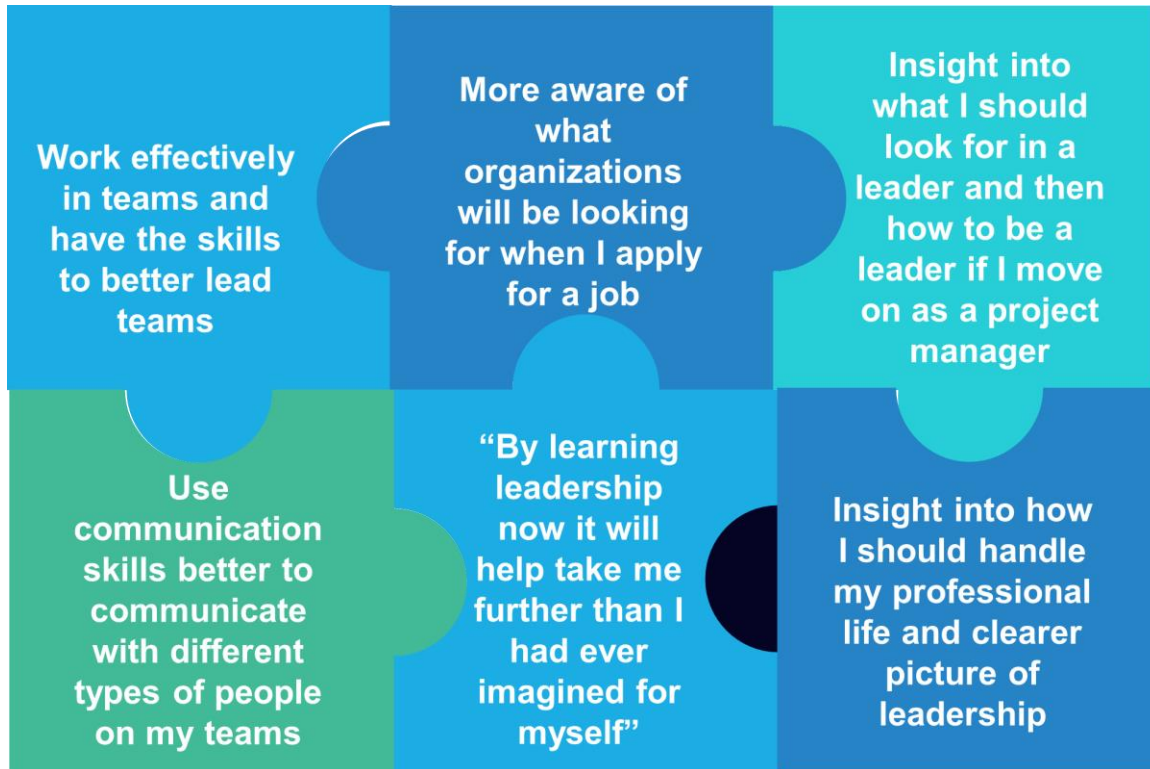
Work effectively in teams and have the skills to better lead teams

More aware of what organizations will be looking for when I apply for a job

Insight into what I should look for in a leader and then how to be a leader if I move on as a project manager

Use communication skills better to communicate with different types of people on my teams

“By learning leadership now it will help take me further than I had ever imagined for myself”

Insight into how I should handle my professional life and clearer picture of leadership